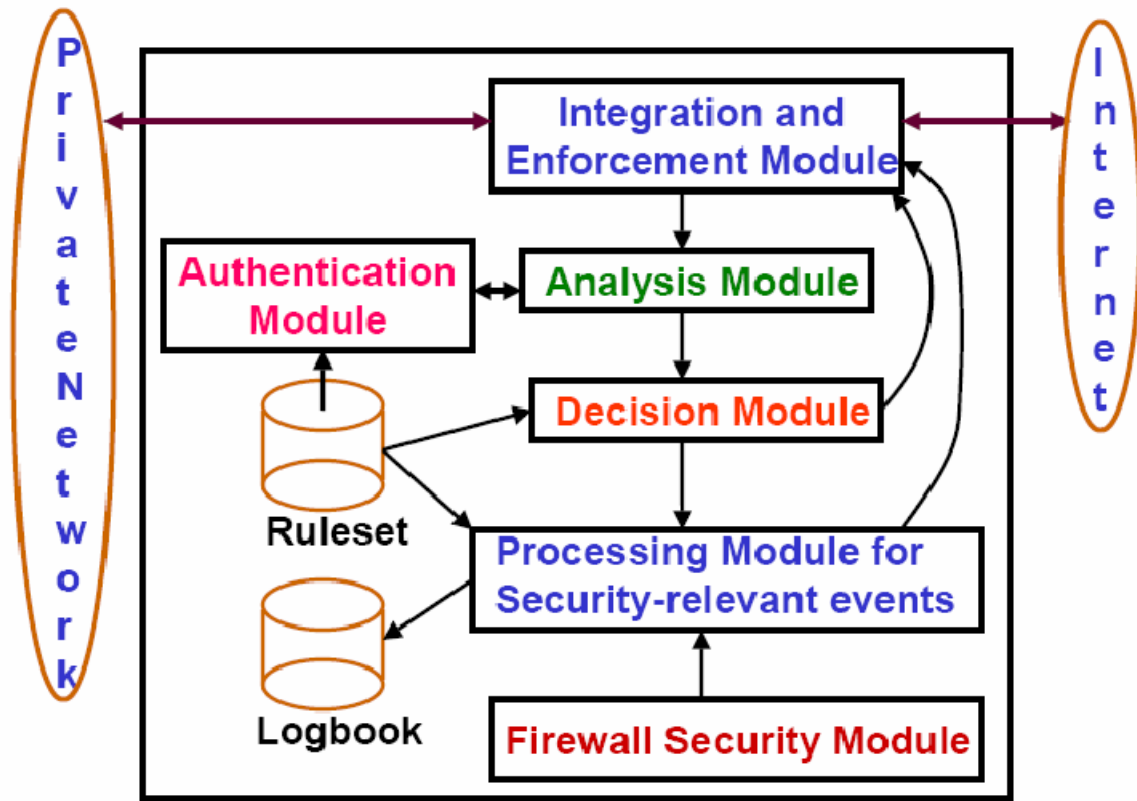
PrivateNetwork

Integration and Enforcement Module

Internet

Authentication Module

Analysis Module

Decision Module

Ruleset

Processing Module for Security-relevant events

Logbook

Firewall Security Module